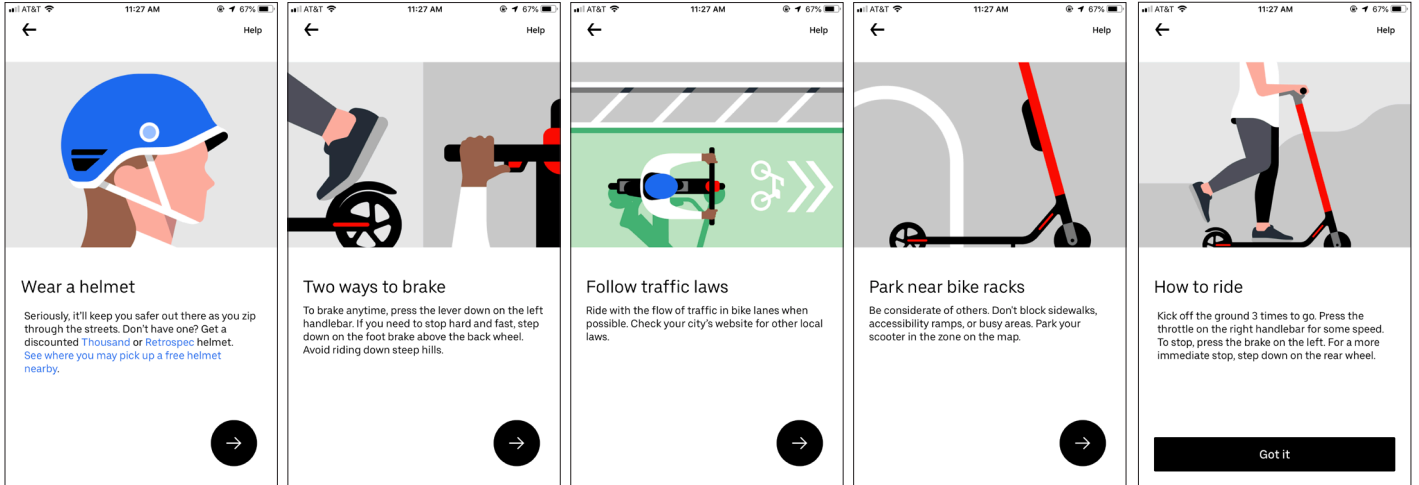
AT&T 11:27 AM 67%

Help

Wear a helmet

Seriously, it'll keep you safer out there as you zip through the streets. Don't have one? Get a discounted Thousand or Retrospec helmet. See where you may pick up a free helmet nearby.

AT&T 11:27 AM 67%

Help

Two ways to brake

To brake anytime, press the lever down on the left handlebar. If you need to stop hard and fast, step down on the foot brake above the back wheel. Avoid riding down steep hills.

AT&T 11:27 AM 67%

Help

Follow traffic laws

Ride with the flow of traffic in bike lanes when possible. Check your city's website for other local laws.

AT&T 11:27 AM 67%

Help

Park near bike racks

Be considerate of others. Don't block sidewalks, accessibility ramps, or busy areas. Park your scooter in the zone on the map.

AT&T 11:27 AM 67%

Help

How to ride

Kick off the ground 3 times to go. Press the throttle on the right handlebar for some speed. To stop, press the brake on the left. For a more immediate stop, step down on the rear wheel.

Got it